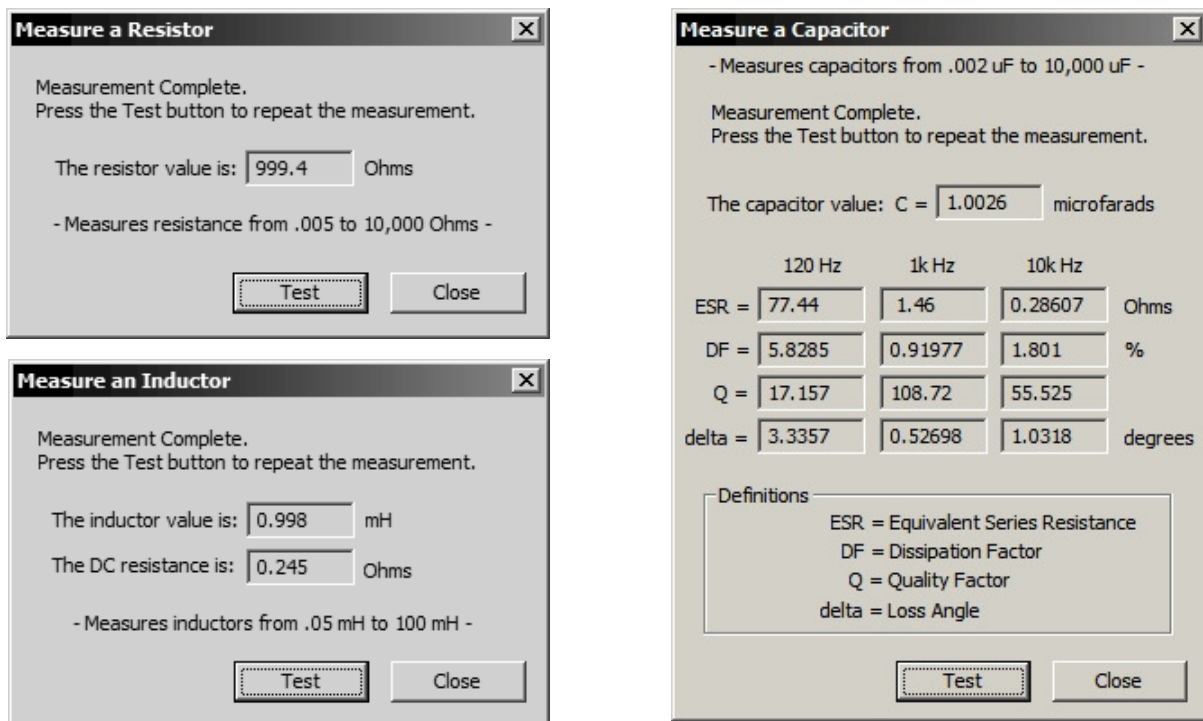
Measure a Resistor
×

Measurement Complete.
Press the Test button to repeat the measurement.

The resistor value is: 999.4 Ohms

- Measures resistance from .005 to 10,000 Ohms -

Test
Close

Measure an Inductor
×

Measurement Complete.
Press the Test button to repeat the measurement.

The inductor value is: 0.998 mH

The DC resistance is: 0.245 Ohms

- Measures inductors from .05 mH to 100 mH -

Test
Close

Measure a Capacitor
×

- Measures capacitors from .002 uF to 10,000 uF -

Measurement Complete.
Press the Test button to repeat the measurement.

The capacitor value: C = 1.0026 microfarads

| | 120 Hz | 1k Hz | 10k Hz | |
|---|---|---|---|---|
| ESR = | 77.44 | 1.46 | 0.28607 | Ohms |
| DF = | 5.8285 | 0.91977 | 1.801 | % |
| Q = | 17.157 | 108.72 | 55.525 | |
| delta = | 3.3357 | 0.52698 | 1.0318 | degrees |

Definitions
ESR = Equivalent Series Resistance
DF = Dissipation Factor
Q = Quality Factor
delta = Loss Angle

Test
Close